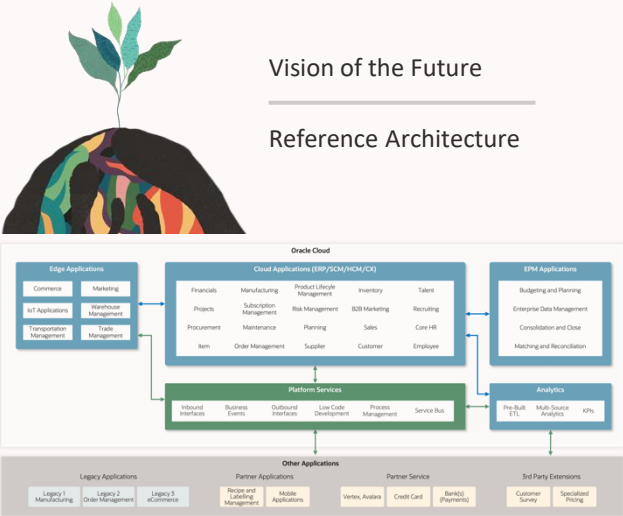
Vision of the Future

Reference Architecture

Oracle Cloud

Edge Applications

Commerce
Marketing
IoT Applications
Warehouse Management
Transportation Management
Trade Management

Cloud Applications (ERP/SCM/HCM/CX)

| Financials | Manufacturing | Product Lifecyle Management | Inventory | Talent |
|---|---|---|---|---|
| Projects | Subscription Management | Risk Management | B2B Marketing | Recruiting |
| Procurement | Maintenance | Planning | Sales | Core HR |
| Item | Order Management | Supplier | Customer | Employee |

EPM Applications

Budgeting and Planning
Enterprise Data Management
Consolidation and Close
Matching and Reconciliation

Platform Services

Inbound Interfaces
Business Events
Outbound Interfaces
Low Code Development
Process Management
Service Bus

Analytics

Pre-Built ETL
Multi-Source Analytics
KPIs

Other Applications

Legacy Applications
Legacy 1 Manufacturing
Legacy 2 Order Management
Legacy 3 eCommerce

Partner Applications
Recipe and Labelling Management
Mobile Applications

Partner Service
Vertex, Avalara
Credit Card
Bank(s) (Payments)

3rd Party Extensions
Customer Survey
Specialized Pricing